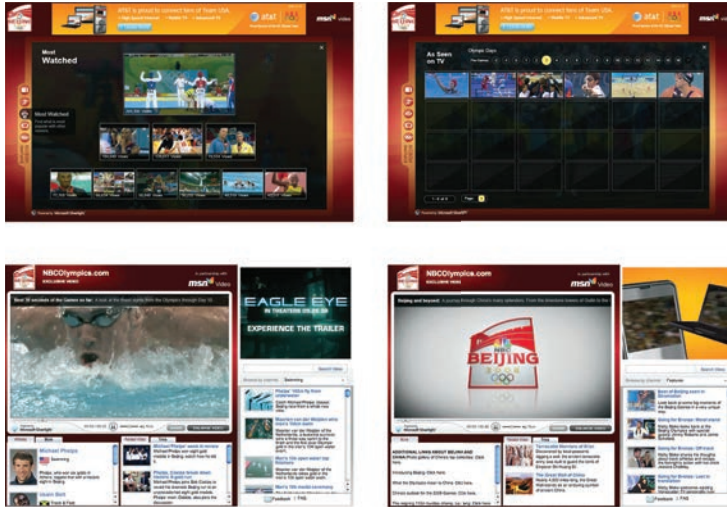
AT&T is proud to connect fans of Team USA.

at&t

msn Video

Most Watched

Most Watched

AT&T is proud to connect fans of Team USA.

at&t

msn Video

As Seen on TV

Olympic Days

NBCOlympics.com

EXCLUSIVE VIDEO

msn Video

EAGLE EYE

IN THEATERS 09.26.08

EXPERIENCE THE TRAILER

Swimming

Michael Phelps

Jason Bolt

NBCOlympics.com

EXCLUSIVE VIDEO

msn Video

BEIJING 2008

ADDITIONAL LINKS ABOUT BEIJING AND CHINA

Features

Feedback | FAQ

Feedback | FAQ